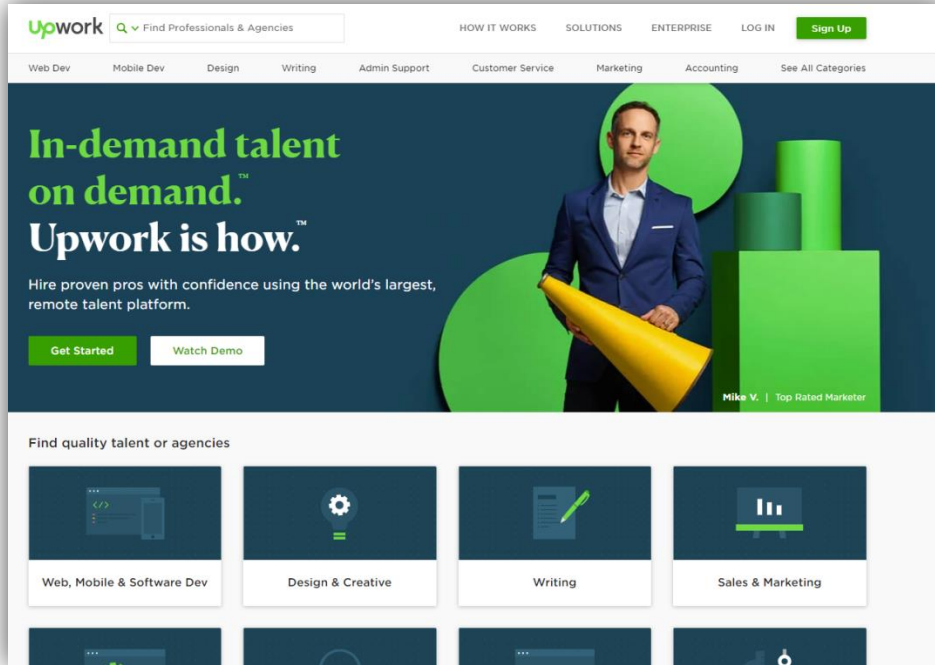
Upwork Find Professionals & Agencies HOW IT WORKS SOLUTIONS ENTERPRISE LOG IN Sign Up

Web Dev Mobile Dev Design Writing Admin Support Customer Service Marketing Accounting See All Categories

In-demand talent on demand.™ Upwork is how.™

Hire proven pros with confidence using the world's largest, remote talent platform.

Get Started Watch Demo

Mike V. | Top Rated Marketer

Find quality talent or agencies

</>

Web, Mobile & Software Dev

Design & Creative

Writing

Sales & Marketing